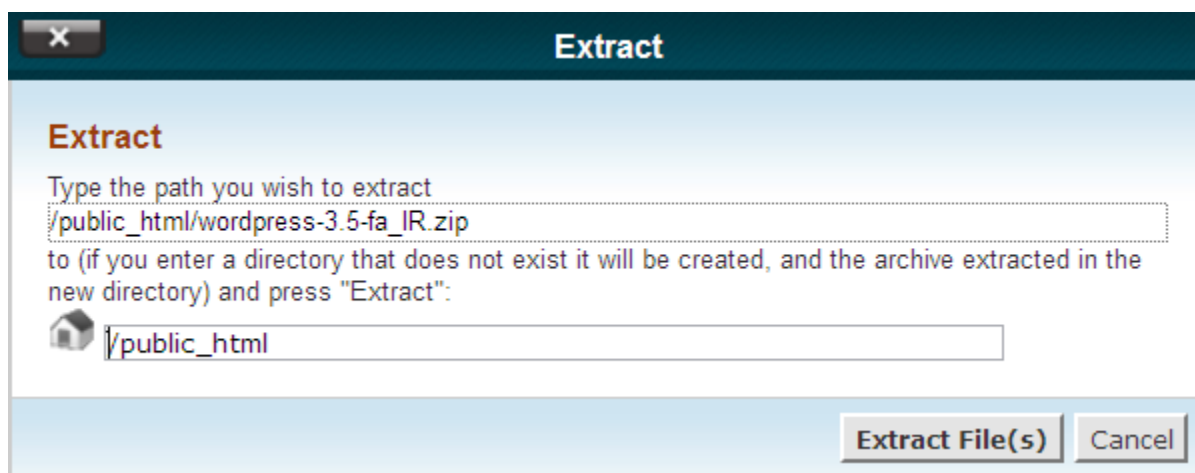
×

Extract

Extract

Type the path you wish to extract

/public_html/wordpress-3.5-fa_IR.zip

to (if you enter a directory that does not exist it will be created, and the archive extracted in the new directory) and press "Extract":

/public_html

Extract File(s) Cancel